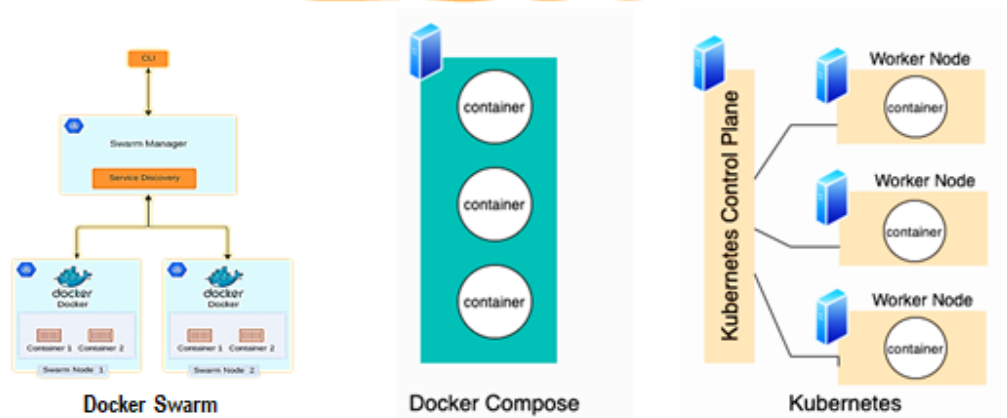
CLI

Swarm Manager

Service Discovery

docker
Docker

Container 1 Container 2

Swarm Node 1

docker
Docker

Container 1 Container 2

Swarm Node 2

Docker Swarm

container

container

container

Docker Compose

Kubernetes Control Plane

Worker Node

container

Worker Node

container

Worker Node

container

Kubernetes